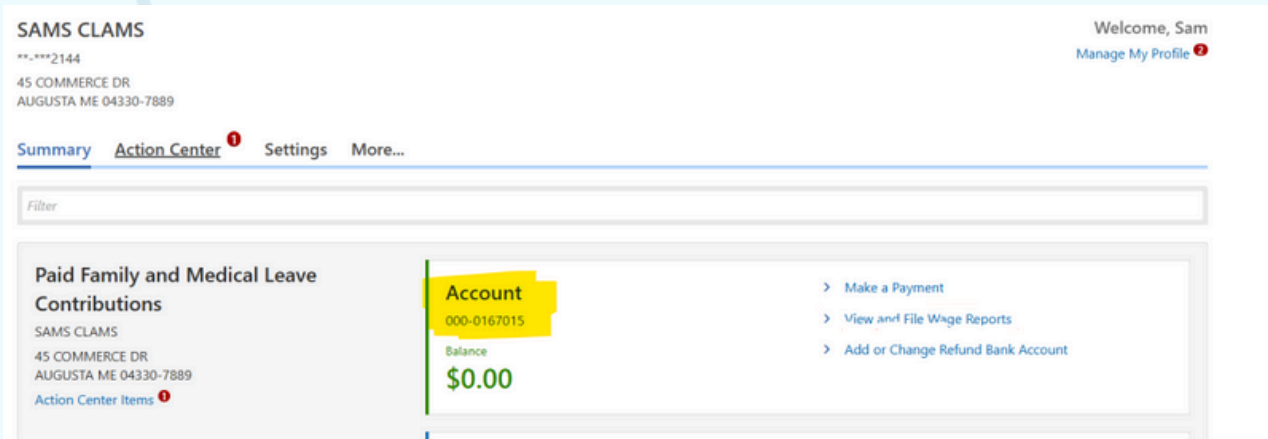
SAMS CLAMS
**-***2144
45 COMMERCE DR
AUGUSTA ME 04330-7889

Welcome, Sam
Manage My Profile 2

Summary Action Center 1 Settings More...

Filter

Paid Family and Medical Leave Contributions
SAMS CLAMS
45 COMMERCE DR
AUGUSTA ME 04330-7889
Action Center Items 1

Account
000-0167015
Balance
$0.00

> Make a Payment
> View and File Wage Reports
> Add or Change Refund Bank Account